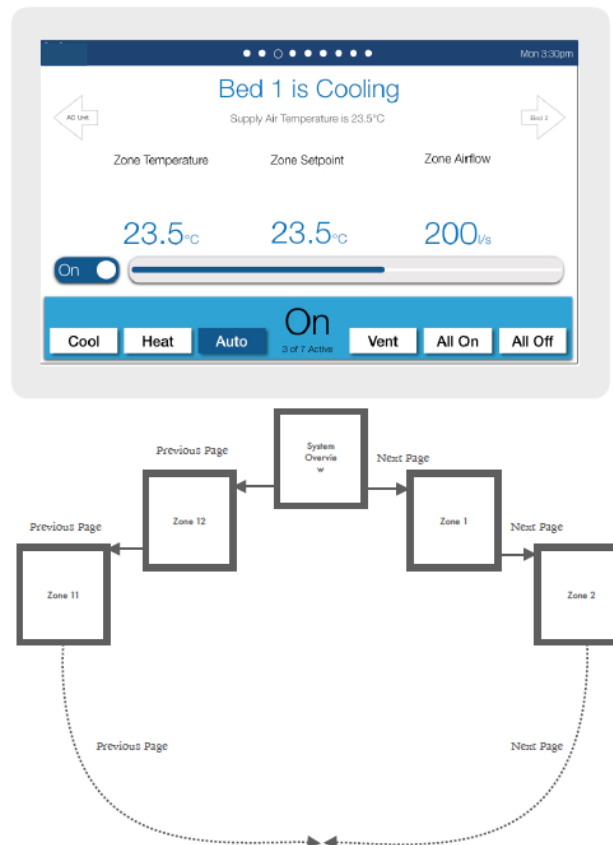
Mon 3:30pm

Bed 1 is Cooling

Supply Air Temperature is 23.5°C

AC Unit

Bed 2

Zone Temperature

Zone Setpoint

Zone Airflow

23.5°C

23.5°C

200l/s

On

Cool

Heat

Auto

On

3 of 7 Active

Vent

All On

All Off

System Overview

Previous Page

Next Page

Zone 12

Zone 1

Previous Page

Next Page

Zone 11

Zone 2

Previous Page

Next Page